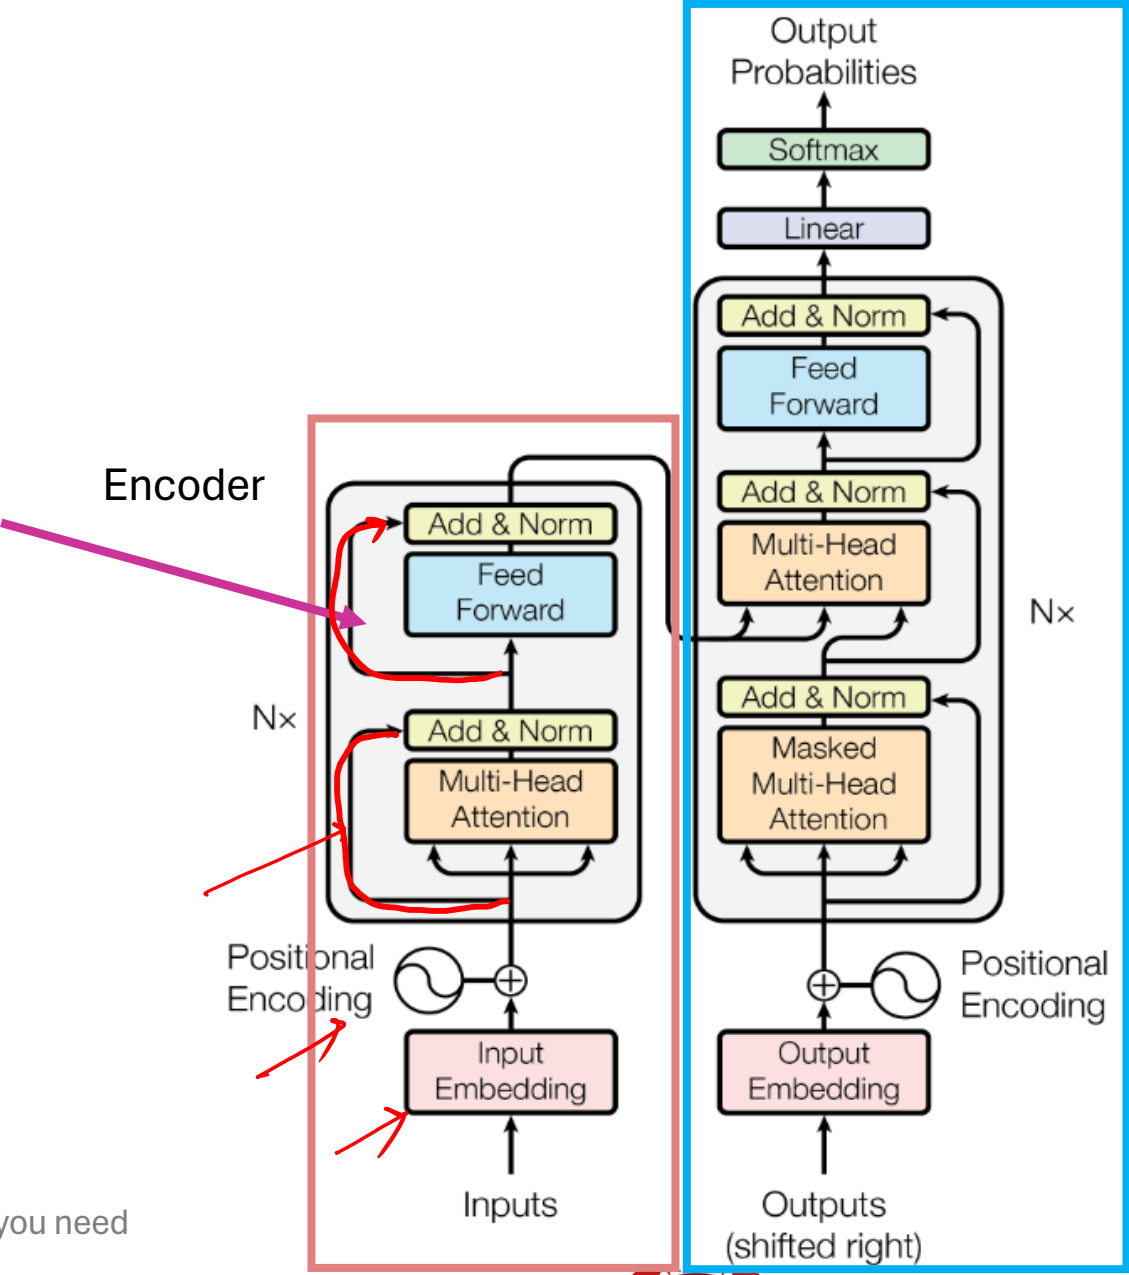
Encoder

Add & Norm

Feed Forward

Nx

Add & Norm

Multi-Head Attention

Positional Encoding

Input Embedding

Inputs

you need

Output Probabilities

Softmax

Linear

Add & Norm

Feed Forward

Add & Norm

Multi-Head Attention

Nx

Add & Norm

Masked Multi-Head Attention

Positional Encoding

Output Embedding

Outputs (shifted right)